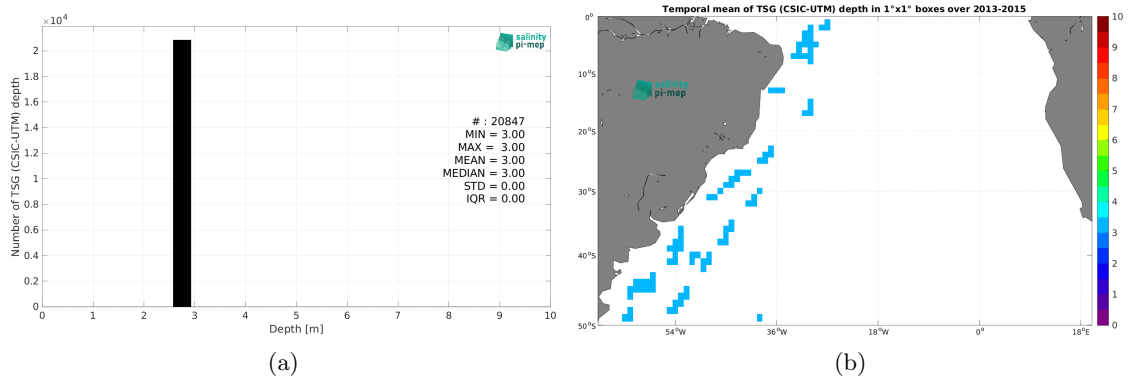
$\times 10^4$
2
1.8
1.6
1.4
1.2
1
0.8
0.6
0.4
0.2
0
Number of TSG (CSIC-UTM) depth
salinity pi-mep
# : 20847
MIN = 3.00
MAX = 3.00
MEAN = 3.00
MEDIAN = 3.00
STD = 0.00
IQR = 0.00
0 1 2 3 4 5 6 7 8 9 10
Depth [m]
(a)

Temporal mean of TSG (CSIC-UTM) depth in 1°x1° boxes over 2013-2015
0°
10°S
20°S
30°S
40°S
50°S
salinity pi-mep
54°W 36°W 18°W 0° 18°E
10
9
8
7
6
5
4
3
2
1
0
(b)